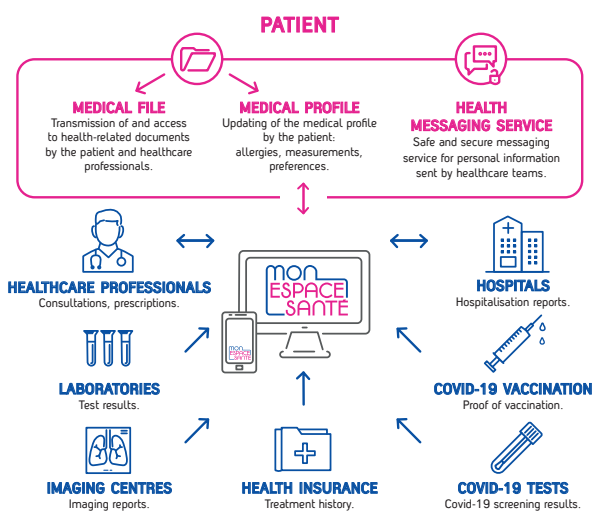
PATIENT

MEDICAL FILE
Transmission of and access to health-related documents by the patient and healthcare professionals.

MEDICAL PROFILE
Updating of the medical profile by the patient: allergies, measurements, preferences.

HEALTH MESSAGING SERVICE
Safe and secure messaging service for personal information sent by healthcare teams.

MON ESPACE SANTÉ

MON ESPACE SANTÉ

HEALTHCARE PROFESSIONALS
Consultations, prescriptions.

HOSPITALS
Hospitalisation reports.

LABORATORIES
Test results.

COVID-19 VACCINATION
Proof of vaccination.

IMAGING CENTRES
Imaging reports.

HEALTH INSURANCE
Treatment history.

COVID-19 TESTS
Covid-19 screening results.